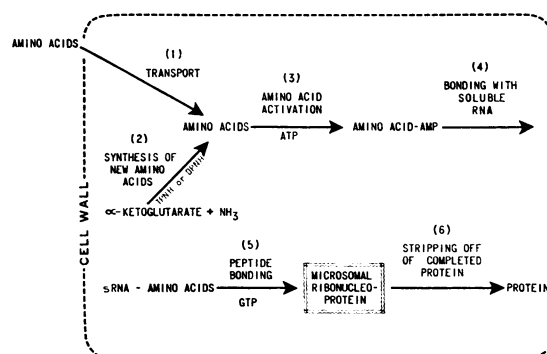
AMINO ACIDS

(1)
TRANSPORT

(2)
SYNTHESIS OF NEW AMINO ACIDS

TPNH or DPNH

$\alpha$-KETOGLUTARATE + $NH_3$

AMINO ACIDS

(3)
AMINO ACID ACTIVATION

ATP

AMINO ACID-AMP

(4)
BONDING WITH SOLUBLE RNA

CELL WALL

sRNA - AMINO ACIDS

(5)
PEPTIDE BONDING

GTP

MICROSOMAL RIBONUCLEO-PROTEIN

(6)
STRIPPING OFF OF COMPLETED PROTEIN

PROTEIN